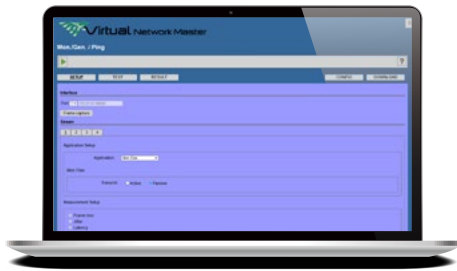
Virtual Network Master

Mon./Gen. / Ping

?

SETUP TEST RESULT CONFIG DOWNLOAD

Interface

Port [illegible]

Frame capture

Stream

1 2 3 4 5

Application Setup

Application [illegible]

Mon Gen

Generat Active Passive

Measurement Setup

Frame loss

Jitter

Latency